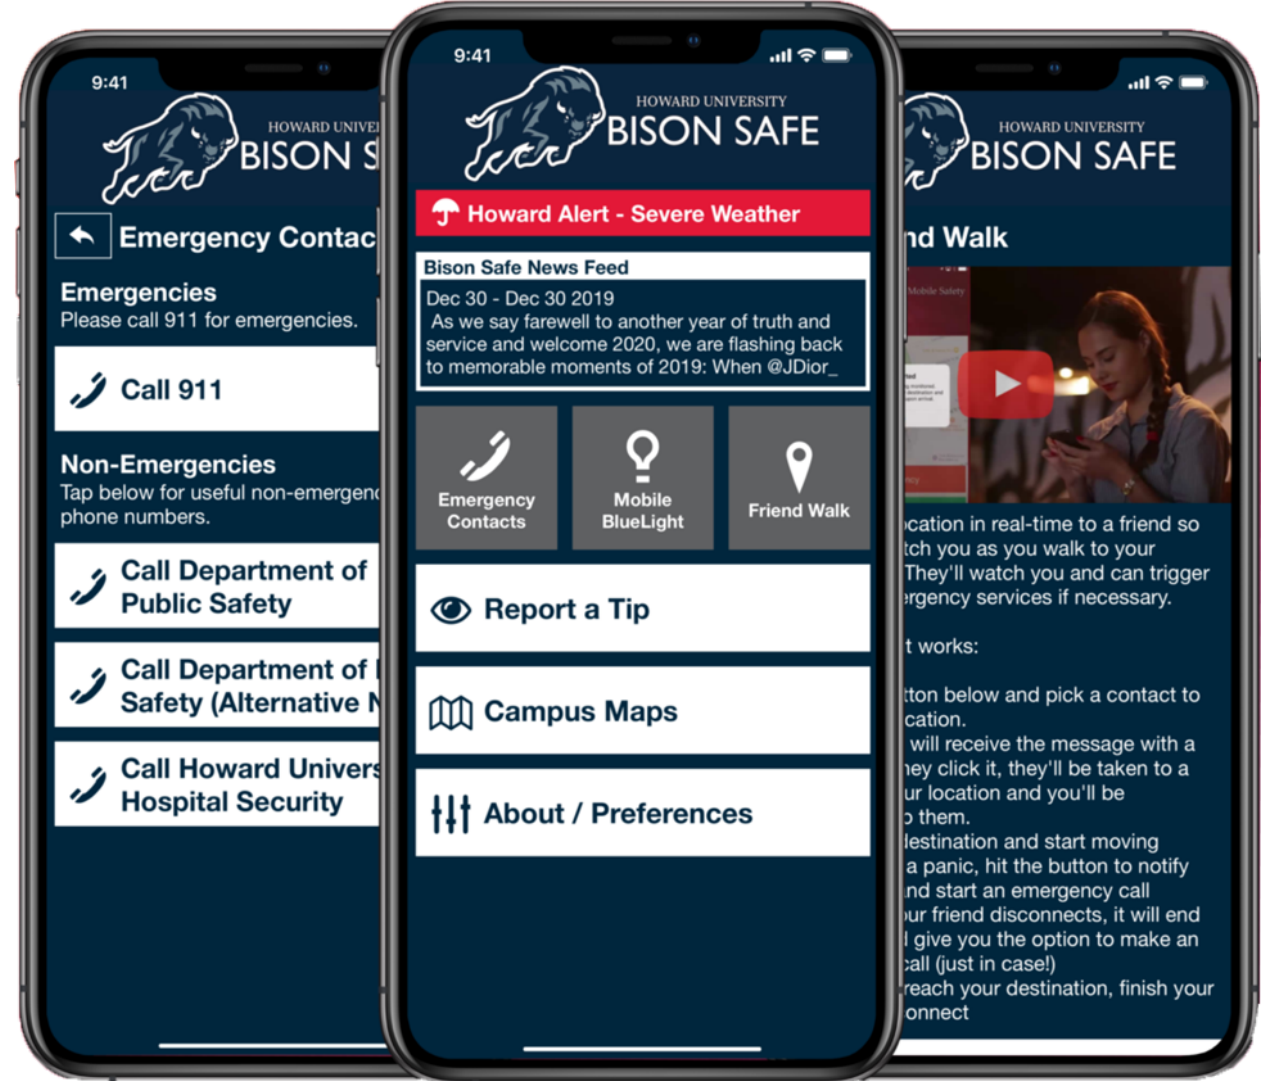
9:41

HOWARD UNIVE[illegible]

BISON S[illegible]

Emergency Contac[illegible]

Emergencies
Please call 911 for emergencies.

Call 911

Non-Emergencies
Tap below for useful non-emergen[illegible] phone numbers.

Call Department of Public Safety

Call Department of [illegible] Safety (Alternative N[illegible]

Call Howard Univers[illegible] Hospital Security

9:41

HOWARD UNIVERSITY

BISON SAFE

Howard Alert - Severe Weather

Bison Safe News Feed

Dec 30 - Dec 30 2019
As we say farewell to another year of truth and service and welcome 2020, we are flashing back to memorable moments of 2019: When @JDior_

Emergency Contacts

Mobile BlueLight

Friend Walk

Report a Tip

Campus Maps

About / Preferences

HOWARD UNIVERSITY

BISON SAFE

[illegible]nd Walk

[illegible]cation in real-time to a friend so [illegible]tch you as you walk to your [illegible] They'll watch you and can trigger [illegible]rgency services if necessary.

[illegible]t works:

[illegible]tton below and pick a contact to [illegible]cation.
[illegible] will receive the message with a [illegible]ey click it, they'll be taken to a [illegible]ur location and you'll be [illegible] them.
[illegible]estination and start moving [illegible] a panic, hit the button to notify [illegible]nd start an emergency call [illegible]ur friend disconnects, it will end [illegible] give you the option to make an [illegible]call (just in case!)
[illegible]reach your destination, finish your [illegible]onnect